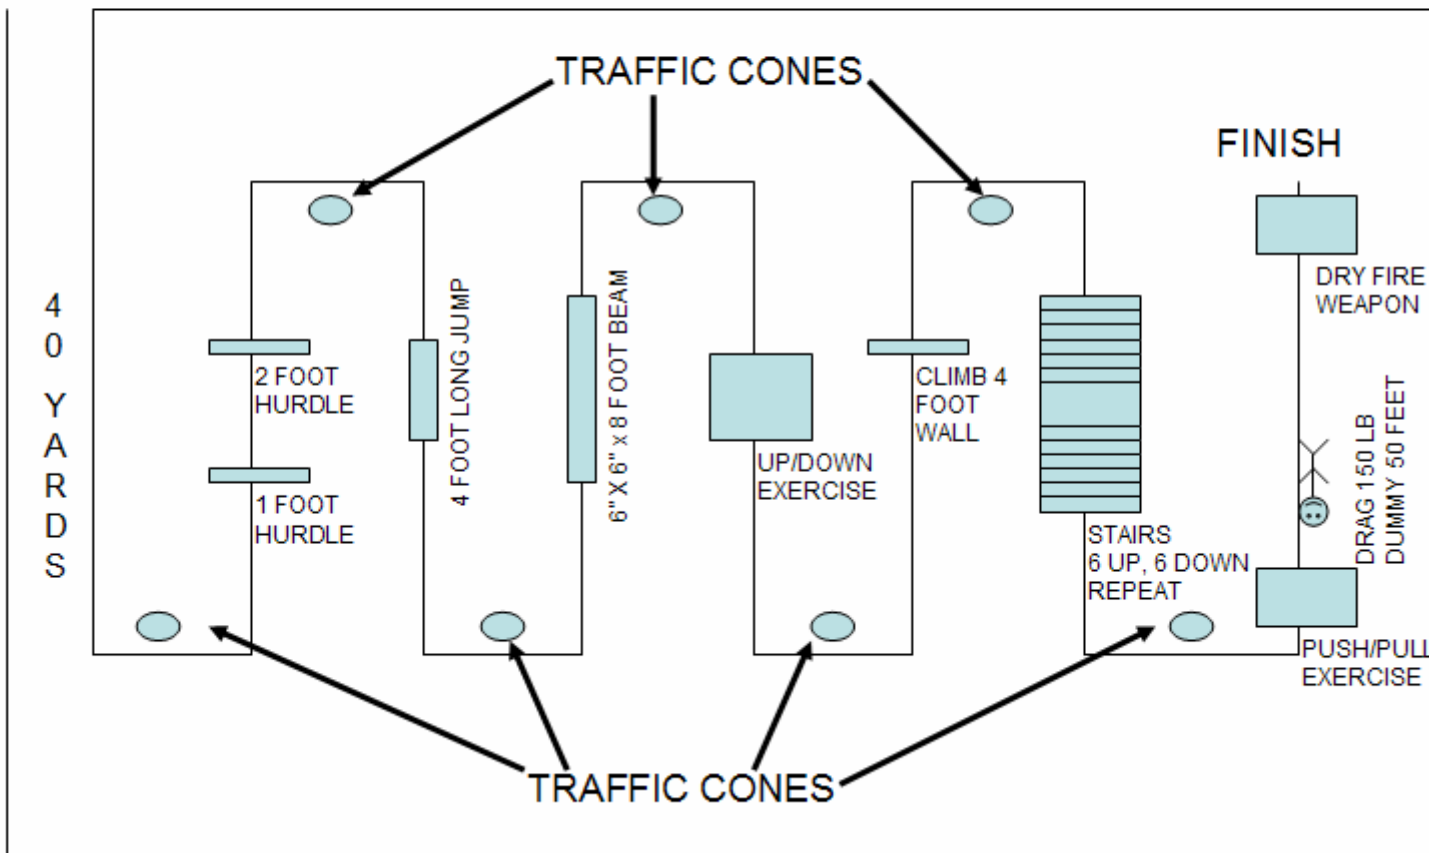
TRAFFIC CONES

FINISH

40 YARDS

2 FOOT HURDLE

1 FOOT HURDLE

4 FOOT LONG JUMP

6" X 6" x 8 FOOT BEAM

UP/DOWN EXERCISE

CLIMB 4 FOOT WALL

STAIRS 6 UP, 6 DOWN REPEAT

DRY FIRE WEAPON

DRAG 150 LB DUMMY 50 FEET

PUSH/PULL EXERCISE

TRAFFIC CONES